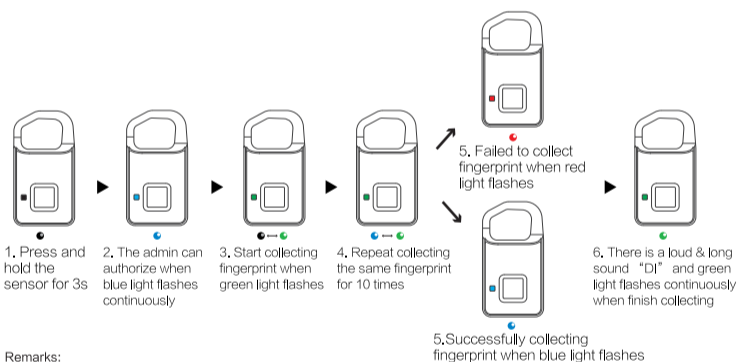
1. Press and hold the sensor for 3s

2. The admin can authorize when blue light flashes continuously

3. Start collecting fingerprint when green light flashes

4. Repeat collecting the same fingerprint for 10 times

5. Failed to collect fingerprint when red light flashes

5.Successfully collecting fingerprint when blue light flashes

6. There is a loud & long sound "DI" and green light flashes continuously when finish collecting

Remarks: